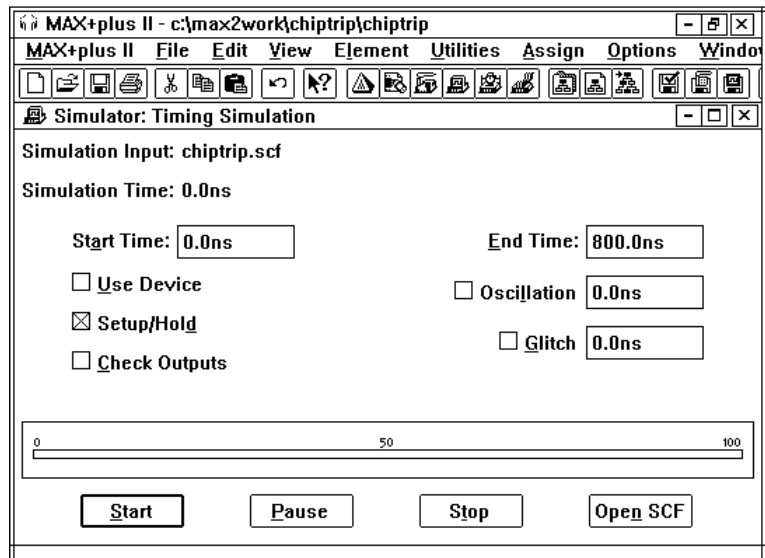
MAX+plus II - c:\max2work\chiptrip\chiptrip

MAX+plus II File Edit View Element Utilities Assign Options Windo

Simulator: Timing Simulation

Simulation Input: chiptrip.scf

Simulation Time: 0.0ns

Start Time: 0.0ns

End Time: 800.0ns

☐ Use Device

☐ Oscillation 0.0ns

☒ Setup/Hold

☐ Glitch 0.0ns

☐ Check Outputs

0

50

100

Start

Pause

Stop

Open SCF